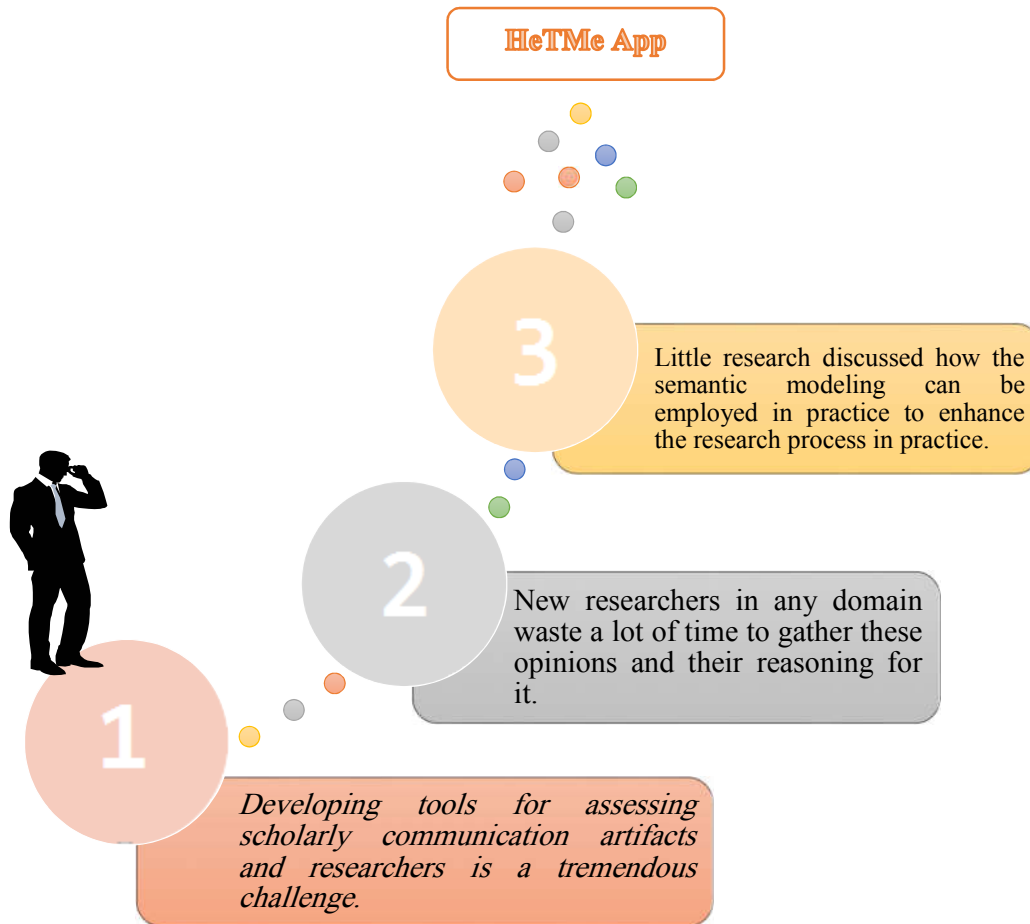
HeTMe App

3

Little research discussed how the semantic modeling can be employed in practice to enhance the research process in practice.

2

New researchers in any domain waste a lot of time to gather these opinions and their reasoning for it.

1

Developing tools for assessing scholarly communication artifacts and researchers is a tremendous challenge.